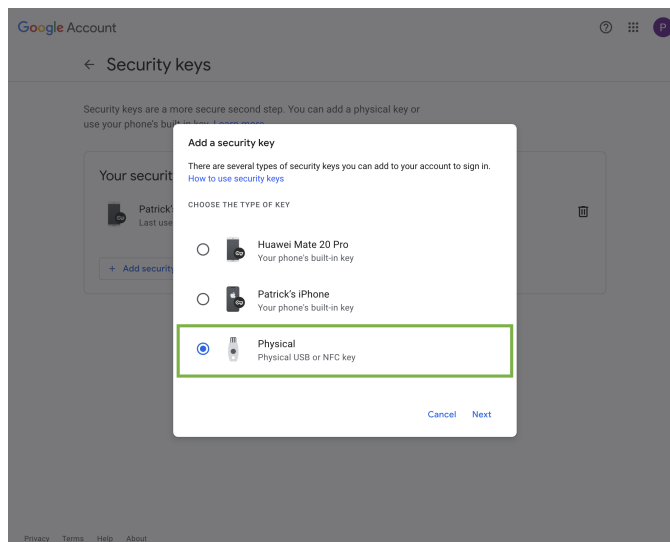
Google Account

P

← Security keys

Security keys are a more secure second step. You can add a physical key or use your phone's built-in key. Learn more

Your securit

Patrick's
Last use

+ Add security

Add a security key

There are several types of security keys you can add to your account to sign in.
How to use security keys

CHOOSE THE TYPE OF KEY

Huawei Mate 20 Pro
Your phone's built-in key

Patrick's iPhone
Your phone's built-in key

Physical
Physical USB or NFC key

Cancel Next

Privacy Terms Help About